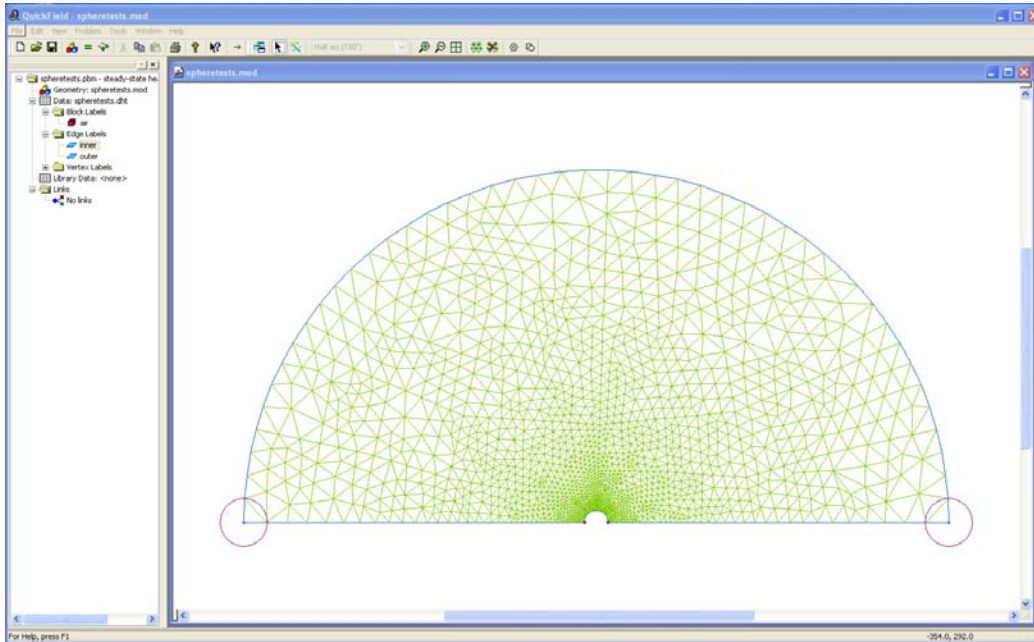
QuickField - spheretests.mod

File Edit View Problem Tools Window Help

Half arc (180°)

spheretests.pbm - steady-state he
Geometry: spheretests.mod
Data: spheretests.dht
Block Labels
air
Edge Labels
inner
outer
Vertex Labels
Library Data: <none>
Links
No links

spheretests.mod

For Help, press F1

-354.0, 292.0